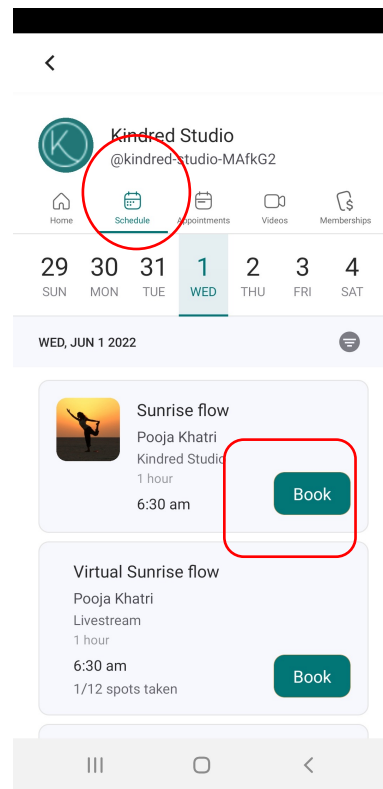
Kindred Studio
@kindred-studio-MAfkG2

Home
Schedule
Appointments
Videos
Memberships

29 SUN
30 MON
31 TUE
1 WED
2 THU
3 FRI
4 SAT

WED, JUN 1 2022

Sunrise flow
Pooja Khatri
Kindred Studio
1 hour
6:30 am
Book

Virtual Sunrise flow
Pooja Khatri
Livestream
1 hour
6:30 am
1/12 spots taken
Book